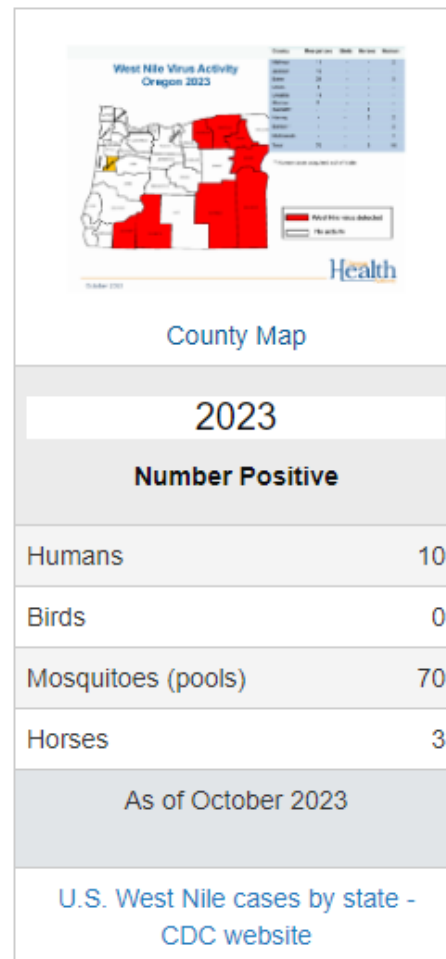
West Nile Virus Activity
Oregon 2023

West Nile virus detected
No activity

Health

October 2023

County Map

2023

Number Positive

| | |
|---|---|
| Humans | 10 |
| Birds | 0 |
| Mosquitoes (pools) | 70 |
| Horses | 3 |

As of October 2023

U.S. West Nile cases by state - CDC website